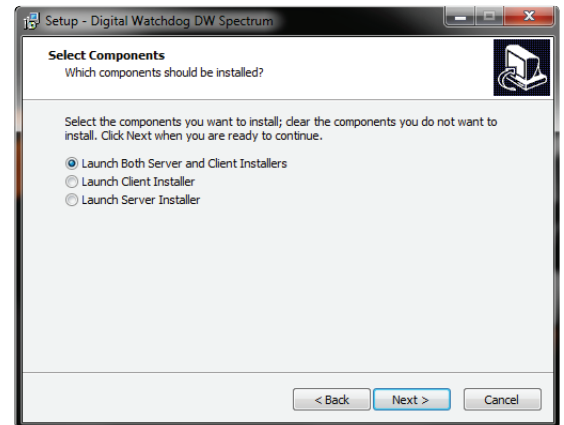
Setup - Digital Watchdog DW Spectrum

Select Components
Which components should be installed?

Select the components you want to install; clear the components you do not want to install. Click Next when you are ready to continue.

Launch Both Server and Client Installers
Launch Client Installer
Launch Server Installer

< Back
Next >
Cancel